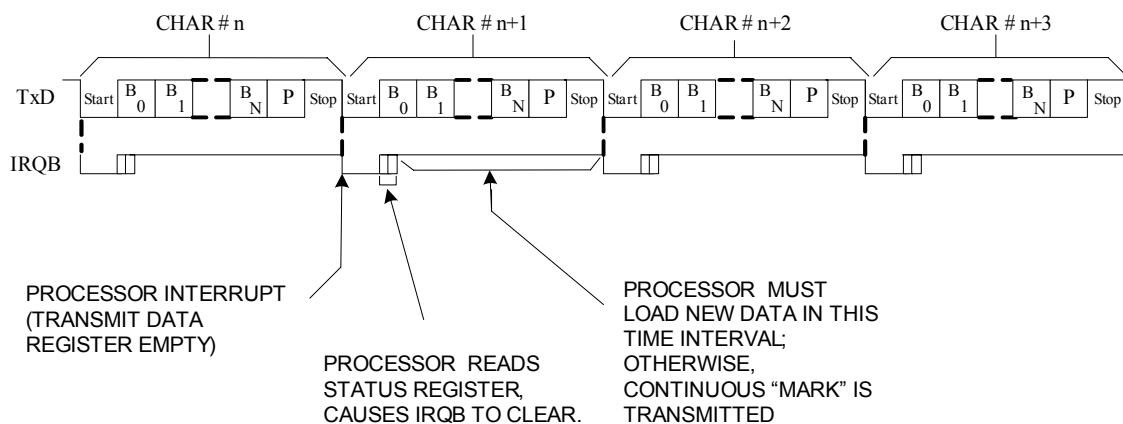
CHAR # n

CHAR # n+1

CHAR # n+2

CHAR # n+3

TxD

Start $B_0$ $B_1$ $B_N$ P Stop Start $B_0$ $B_1$ $B_N$ P Stop Start $B_0$ $B_1$ $B_N$ P Stop Start $B_0$ $B_1$ $B_N$ P Stop

IRQB

PROCESSOR INTERRUPT (TRANSMIT DATA REGISTER EMPTY)

PROCESSOR READS STATUS REGISTER, CAUSES IRQB TO CLEAR.

PROCESSOR MUST LOAD NEW DATA IN THIS TIME INTERVAL; OTHERWISE, CONTINUOUS "MARK" IS TRANSMITTED